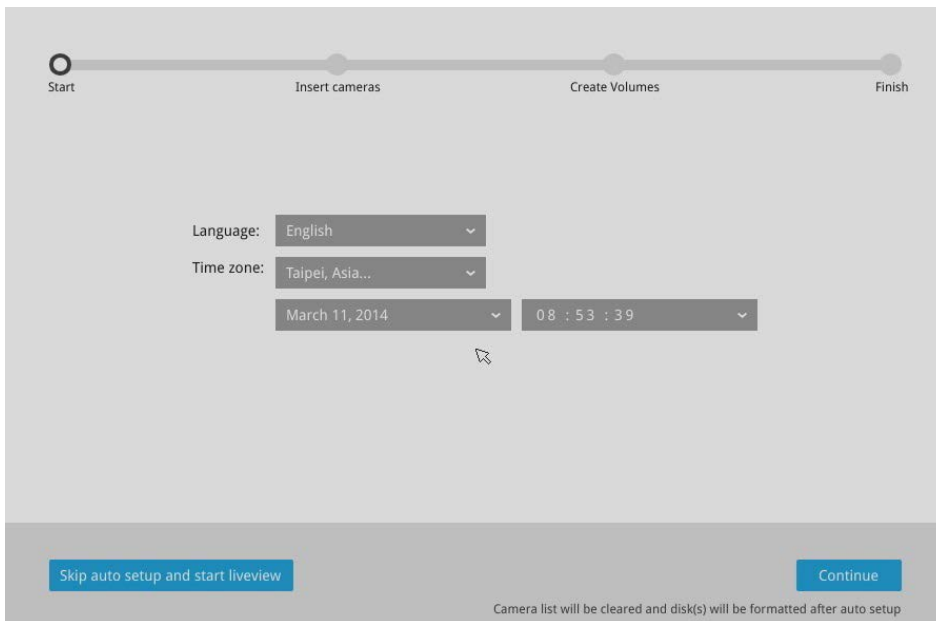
Start
Insert cameras
Create Volumes
Finish

Language: English
Time zone: Taipei, Asia...
March 11, 2014
08 : 53 : 39

Skip auto setup and start liveview
Continue
Camera list will be cleared and disk(s) will be formatted after auto setup